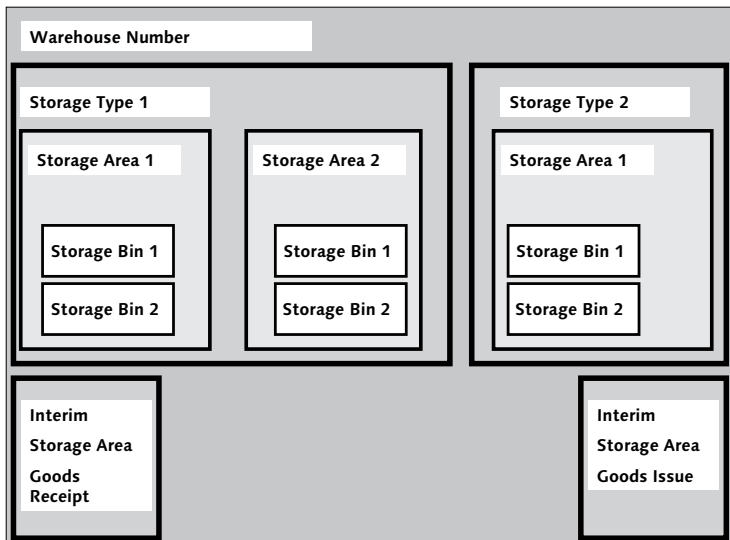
Warehouse Number

Storage Type 1

Storage Area 1

Storage Bin 1

Storage Bin 2

Storage Area 2

Storage Bin 1

Storage Bin 2

Storage Type 2

Storage Area 1

Storage Bin 1

Storage Bin 2

Interim
Storage Area
Goods
Receipt

Interim
Storage Area
Goods Issue